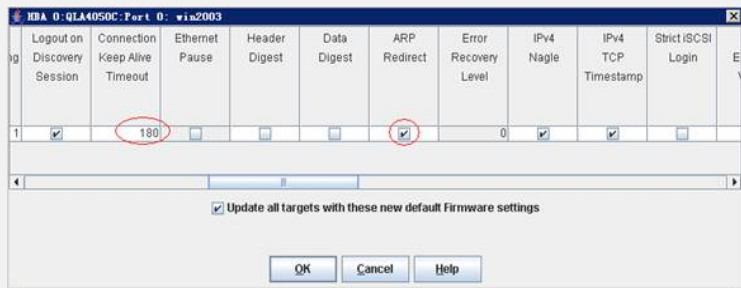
HBA 0:QLA4050C:Port 0: win2003

| ng | Logout on Discovery Session | Connection Keep Alive Timeout | Ethernet Pause | Header Digest | Data Digest | ARP Redirect | Error Recovery Level | IPv4 Nagle | IPv4 TCP Timestamp | Strict iSCSI Login | E V |
|---|---|---|---|---|---|---|---|---|---|---|---|
| 1 | ☑ | 180 | ☐ | ☐ | ☐ | ☑ | 0 | ☑ | ☑ | ☐ | |

☑ Update all targets with these new default Firmware settings

OK Cancel Help